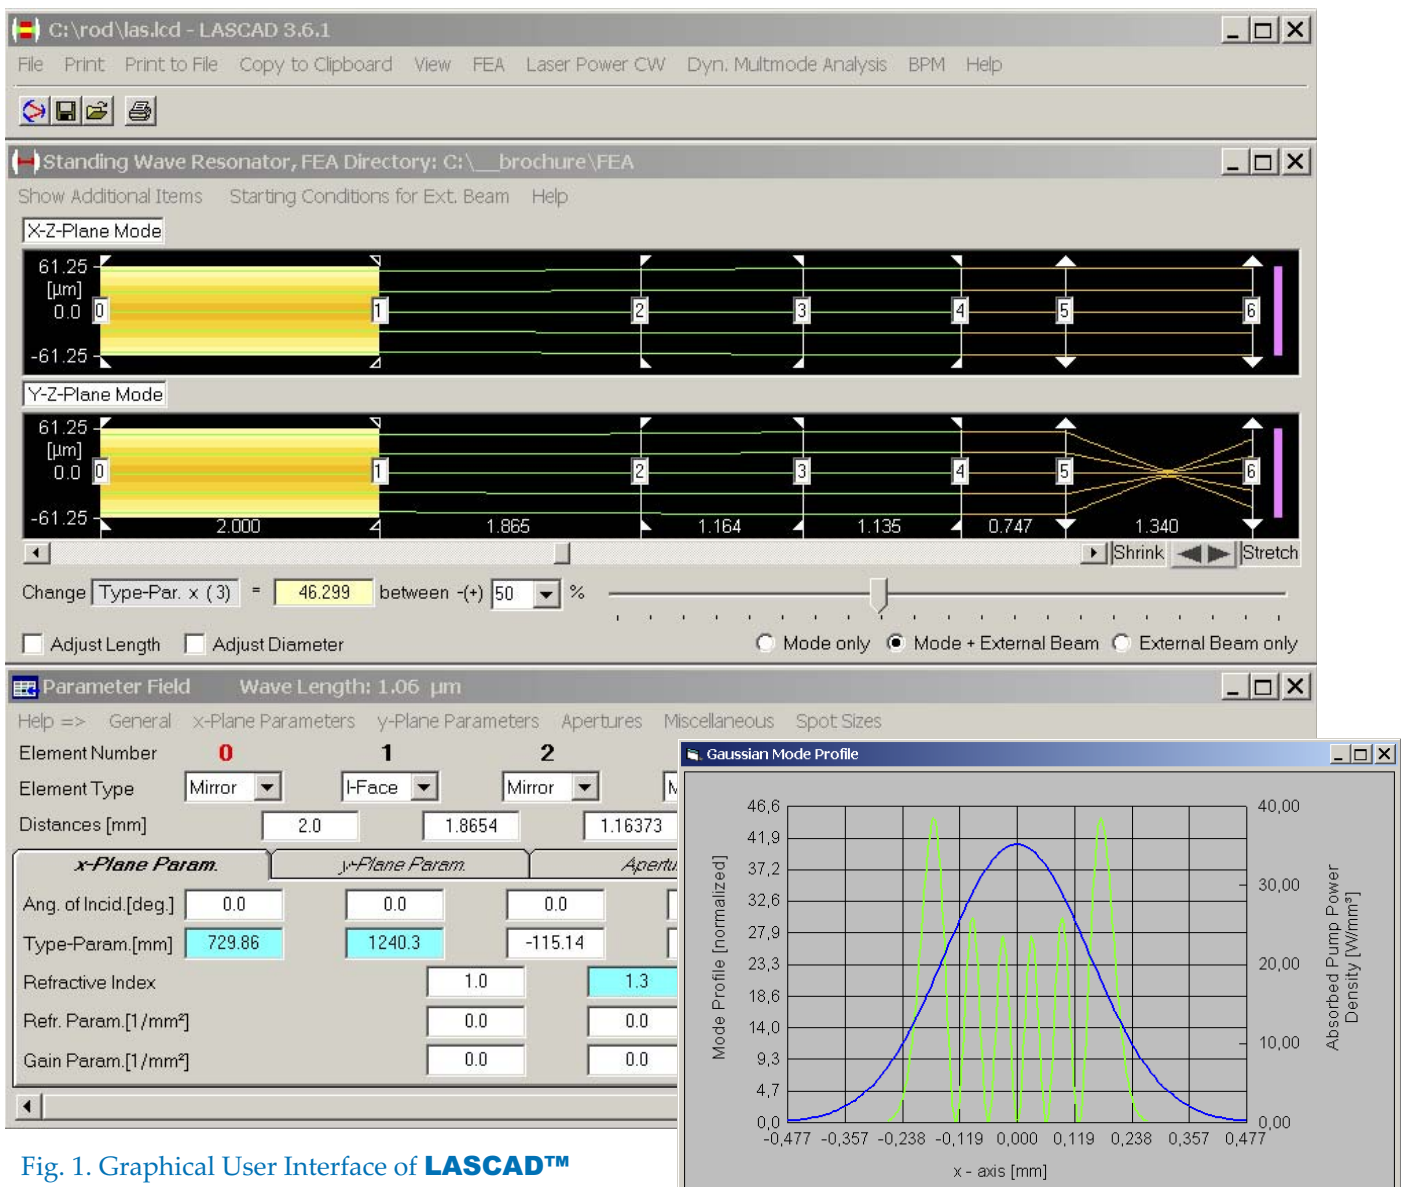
C:\rod\las.lcd - LASCAD 3.6.1

File Print Print to File Copy to Clipboard View FEA Laser Power CW Dyn. Multmode Analysis BPM Help

Standing Wave Resonator, FEA Directory: C:\__brochure\FEA

Show Additional Items Starting Conditions for Ext. Beam Help

X-Z-Plane Mode

61.25 [µm] 0.0 -61.25

0 1 2 3 4 5 6

Y-Z-Plane Mode

61.25 [µm] 0.0 -61.25

0 1 2 3 4 5 6

2.000 1.865 1.164 1.135 0.747 1.340

Shrink Stretch

Change Type-Par. x ( 3) = 46.299 between -(+) 50 %

Adjust Length Adjust Diameter Mode only Mode + External Beam External Beam only

Parameter Field Wave Length: 1.06 µm

Help => General x-Plane Parameters y-Plane Parameters Apertures Miscellaneous Spot Sizes

| Element Number | 0 | 1 | 2 |
|---|---|---|---|
| Element Type | Mirror | I-Face | Mirror |
| Distances [mm] | 2.0 | 1.8654 | 1.16373 |

x-Plane Param. y-Plane Param. Apertu

| Ang. of Incid.[deg.] | 0.0 | 0.0 | 0.0 |
|---|---|---|---|
| Type-Param.[mm] | 729.86 | 1240.3 | -115.14 |
| Refractive Index | | 1.0 | 1.3 |
| Refr. Param.[1/mm²] | | 0.0 | 0.0 |
| Gain Param.[1/mm²] | | 0.0 | 0.0 |

Gaussian Mode Profile

46,6 41,9 37,2 32,6 27,9 23,3 18,6 14,0 9,3 4,7 0,0

Mode Profile [normalized]

40,00 30,00 20,00 10,00 0,00

Absorbed Pump Power Density [W/mm³]

-0,477 -0,357 -0,238 -0,119 0,000 0,119 0,238 0,357 0,477

x - axis [mm]

Fig. 1. Graphical User Interface of LASCAD™